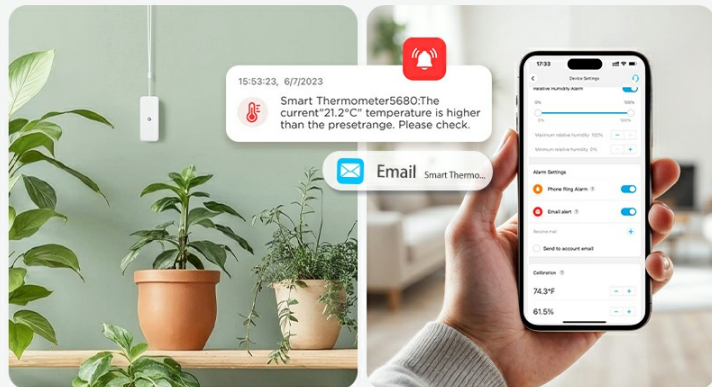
15:53:23, 6/7/2023

Smart Thermometer5680:The current"21.2°C" temperature is higher than the presetrange. Please check.

Email Smart Thermo...

17:33

Device Settings

Relative Humidity Alarm

0%

100%

Maximum relative humidity: 100%

Minimum relative humidity: 0%

Alarm Settings

Phone Ring Alarm

Email alert

Receive mail

Send to account email

Calibration

74.3°F

61.5%